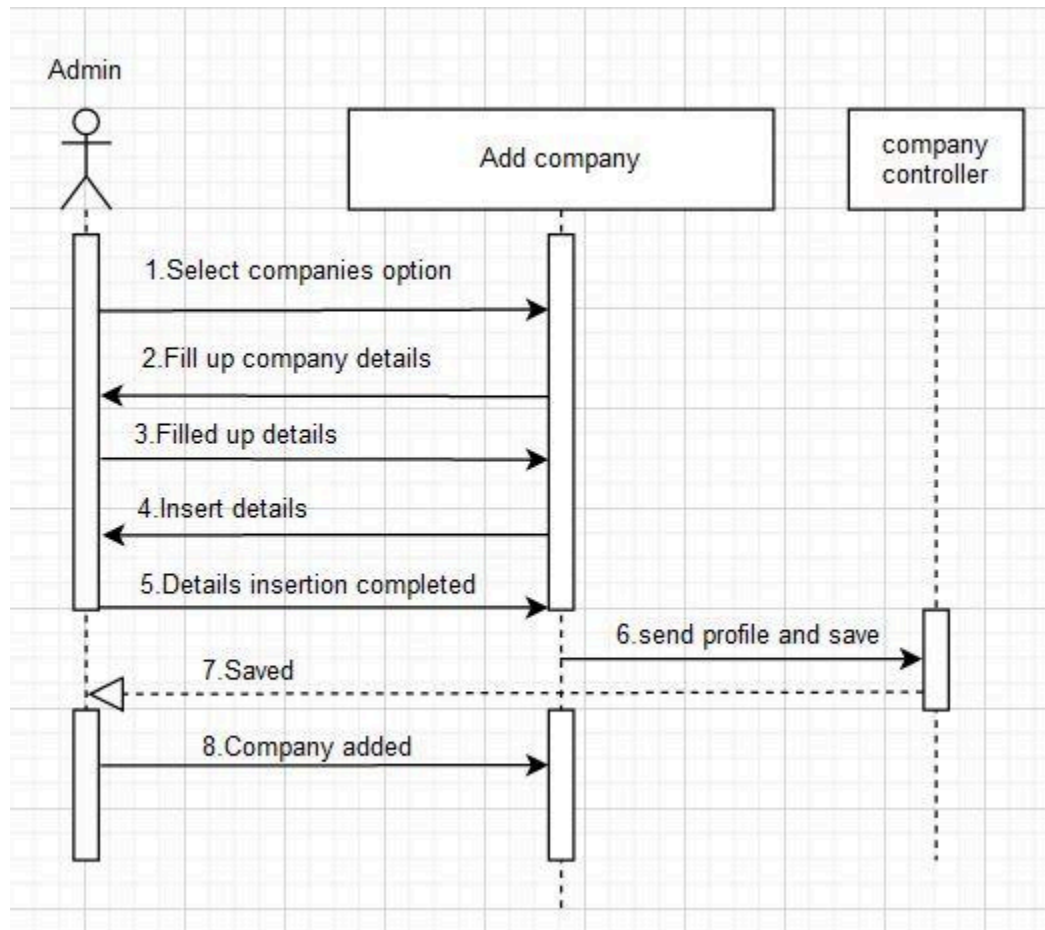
Admin

Add company

company controller

1.Select companies option

2.Fill up company details

3.Filled up details

4.Insert details

5.Details insertion completed

6.send profile and save

7.Saved

8.Company added